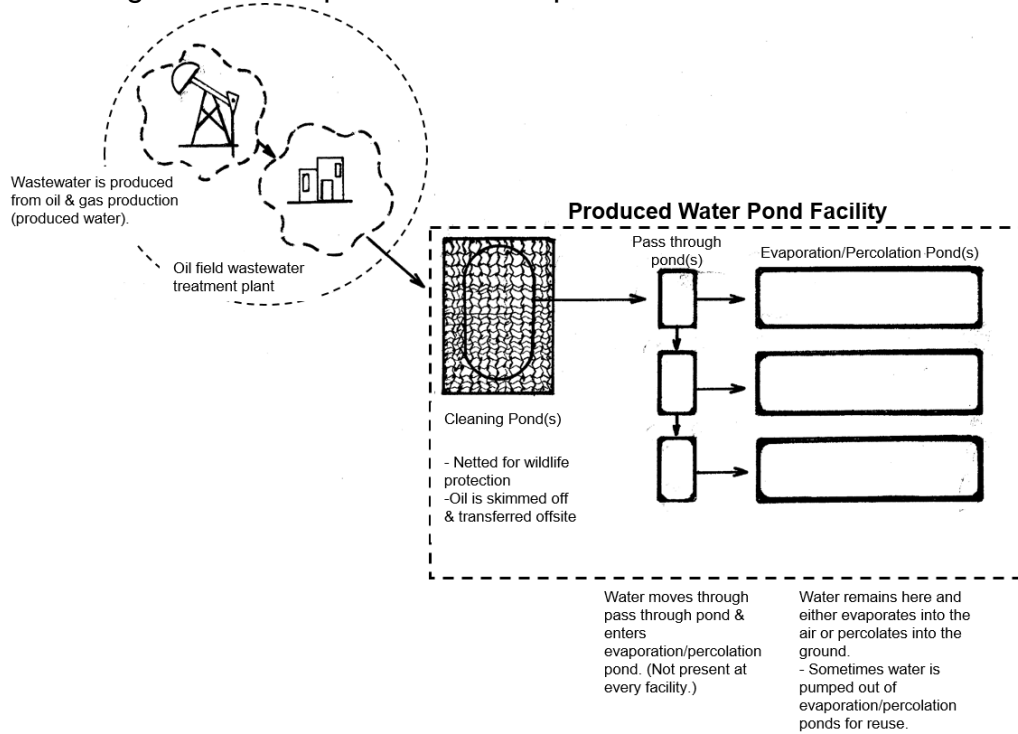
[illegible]

Wastewater is produced from oil & gas production (produced water).

Oil field wastewater treatment plant

Produced Water Pond Facility

Pass through pond(s)

Evaporation/Percolation Pond(s)

Cleaning Pond(s)

- Netted for wildlife protection
-Oil is skimmed off & transferred offsite

Water moves through pass through pond & enters evaporation/percolation pond. (Not present at every facility.)

Water remains here and either evaporates into the air or percolates into the ground.
- Sometimes water is pumped out of evaporation/percolation ponds for reuse.